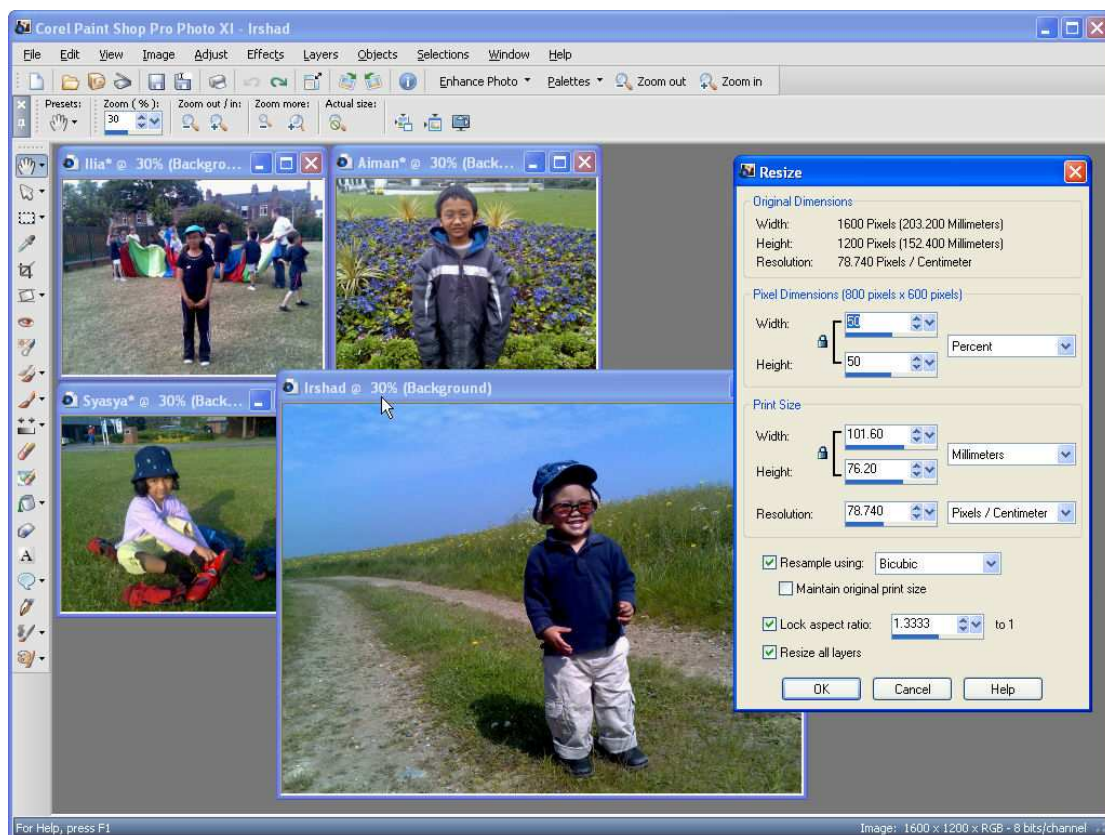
Corel Paint Shop Pro Photo XI - Irshad

File Edit View Image Adjust Effects Layers Objects Selections Window Help

Enhance Photo Palettes Zoom out Zoom in

Presets: Zoom ( % ): 30 Zoom out / in: Zoom more: Actual size:

Ilia* @ 30% (Backgro...

Aiman* @ 30% (Back...

Syasya* @ 30% (Back...

Irshad @ 30% (Background)

Resize

Original Dimensions
Width: 1600 Pixels (203.200 Millimeters)
Height: 1200 Pixels (152.400 Millimeters)
Resolution: 78.740 Pixels / Centimeter

Pixel Dimensions (800 pixels x 600 pixels)
Width: 50
Height: 50
Percent

Print Size
Width: 101.60
Height: 76.20
Millimeters
Resolution: 78.740 Pixels / Centimeter

Resample using: Bicubic
Maintain original print size
Lock aspect ratio: 1.3333 to 1
Resize all layers

OK Cancel Help

For Help, press F1

Image: 1600 x 1200 x RGB - 8 bits/channel